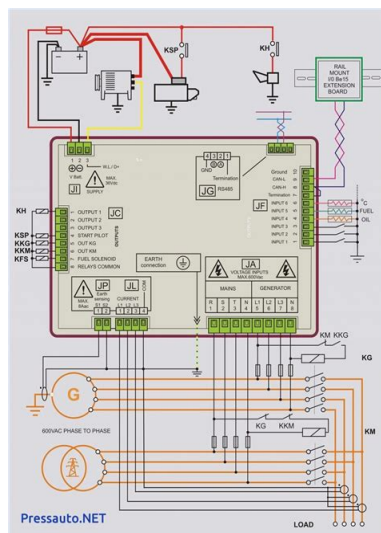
KSP

KH

RAIL MOUNT I/0 8in/16 EXTENSION BOARD

1 2 3

V Batt. W.L./D+

JI

MAX 30Vdc

SUPPLY

4 3 2 1

GND

Termination

JG RS485

Ground

CAN-L

CAN-H

Termination

JF

INPUT 6

INPUT 5

INPUT 4

INPUT 3

INPUT 2

INPUT 1

°C

FUEL

OIL

KH

KSP

KKG

KKM

KFS

OUTPUT 1

OUTPUT 2

OUTPUT 3

START PILOT

OUT KG

OUT KM

FUEL SOLENOID

RELAYS COMMON

JC

OUTPUTS

EARTH connection

JA

VOLTAGE INPUTS MAX 600Vac

MAINS

GENERATOR

R S T N L1 L2 L3 N

JP

MAX 5Vac

Earth sensing S1 S2

JL

CURRENT L1 L2 L3 COM

1 2

1 2 3 4

KM KKG

KG

G

KG KKM

KM

600VAC PHASE TO PHASE

Pressauto.NET

LOAD